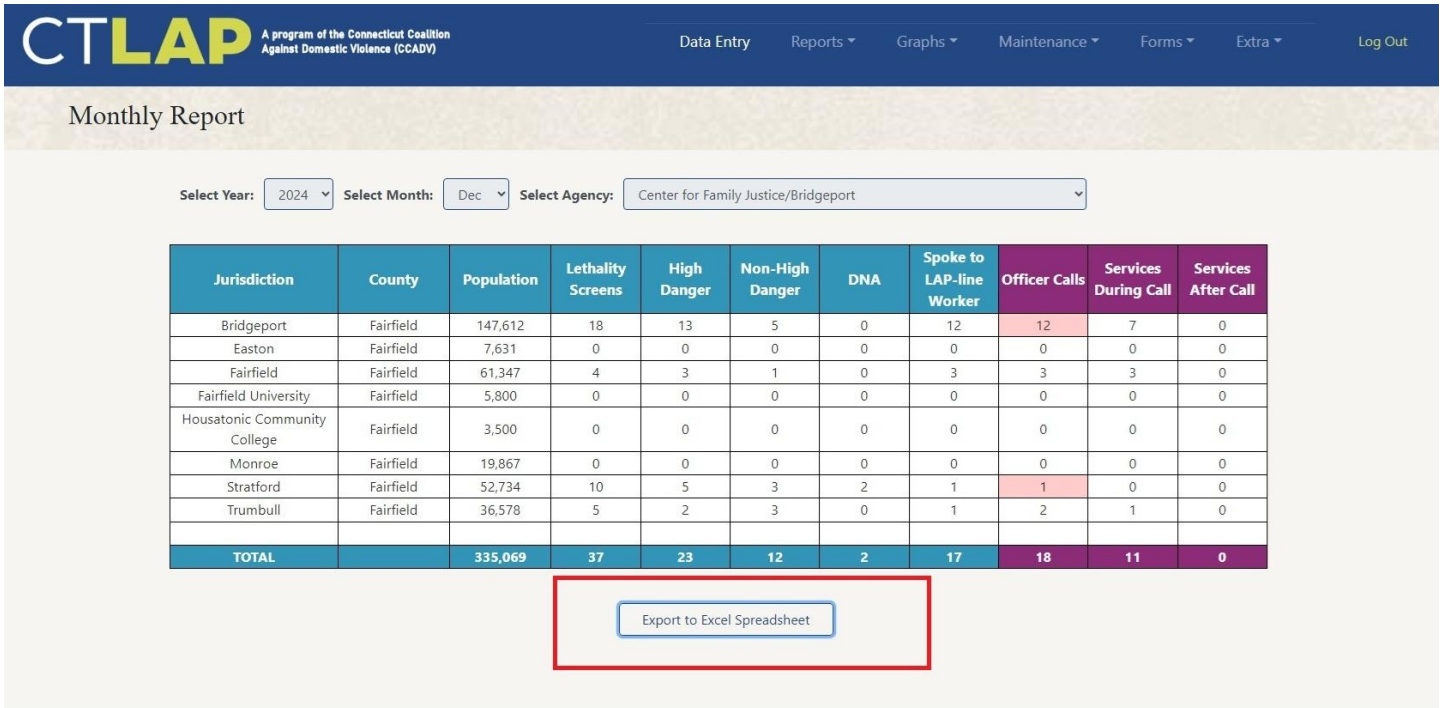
CTLAP A program of the Connecticut Coalition Against Domestic Violence (CCADV)

Data Entry Reports Graphs Maintenance Forms Extra Log Out

Monthly Report

Select Year: 2024 Select Month: Dec Select Agency: Center for Family Justice/Bridgeport

| Jurisdiction | County | Population | Lethality Screens | High Danger | Non-High Danger | DNA | Spoke to LAP-line Worker | Officer Calls | Services During Call | Services After Call |
|---|---|---|---|---|---|---|---|---|---|---|
| Bridgeport | Fairfield | 147,612 | 18 | 13 | 5 | 0 | 12 | 12 | 7 | 0 |
| Easton | Fairfield | 7,631 | 0 | 0 | 0 | 0 | 0 | 0 | 0 | 0 |
| Fairfield | Fairfield | 61,347 | 4 | 3 | 1 | 0 | 3 | 3 | 3 | 0 |
| Fairfield University | Fairfield | 5,800 | 0 | 0 | 0 | 0 | 0 | 0 | 0 | 0 |
| Housatonic Community College | Fairfield | 3,500 | 0 | 0 | 0 | 0 | 0 | 0 | 0 | 0 |
| Monroe | Fairfield | 19,867 | 0 | 0 | 0 | 0 | 0 | 0 | 0 | 0 |
| Stratford | Fairfield | 52,734 | 10 | 5 | 3 | 2 | 1 | 1 | 0 | 0 |
| Trumbull | Fairfield | 36,578 | 5 | 2 | 3 | 0 | 1 | 2 | 1 | 0 |
| | | | | | | | | | | |
| TOTAL | | 335,069 | 37 | 23 | 12 | 2 | 17 | 18 | 11 | 0 |

Export to Excel Spreadsheet